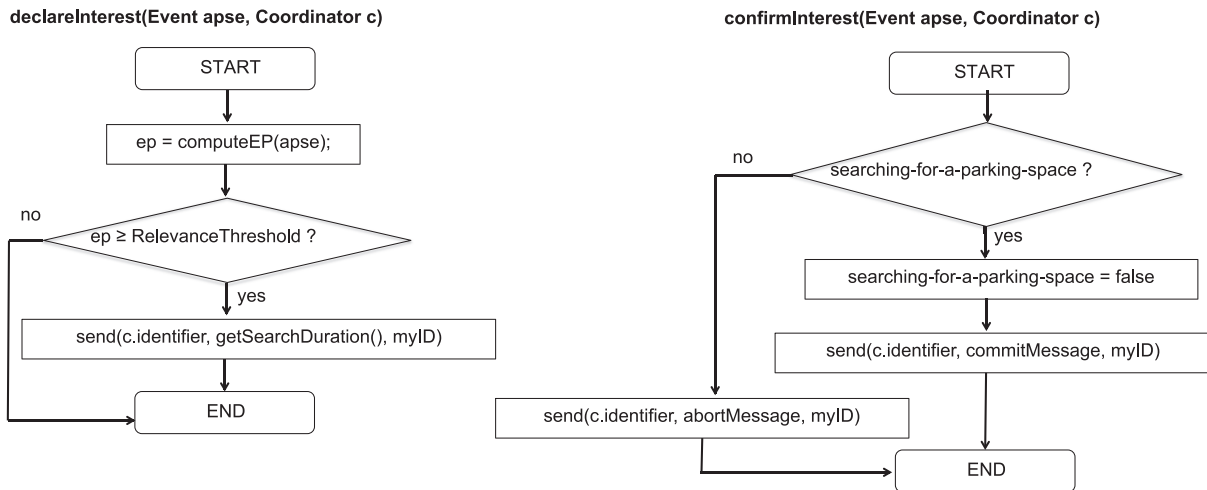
declareInterest(Event apse, Coordinator c)

START

ep = computeEP(apse);

no

ep ≥ RelevanceThreshold ?

yes

send(c.identifier, getSearchDuration(), myID)

END

confirmInterest(Event apse, Coordinator c)

START

no

searching-for-a-parking-space ?

yes

searching-for-a-parking-space = false

send(c.identifier, commitMessage, myID)

send(c.identifier, abortMessage, myID)

END